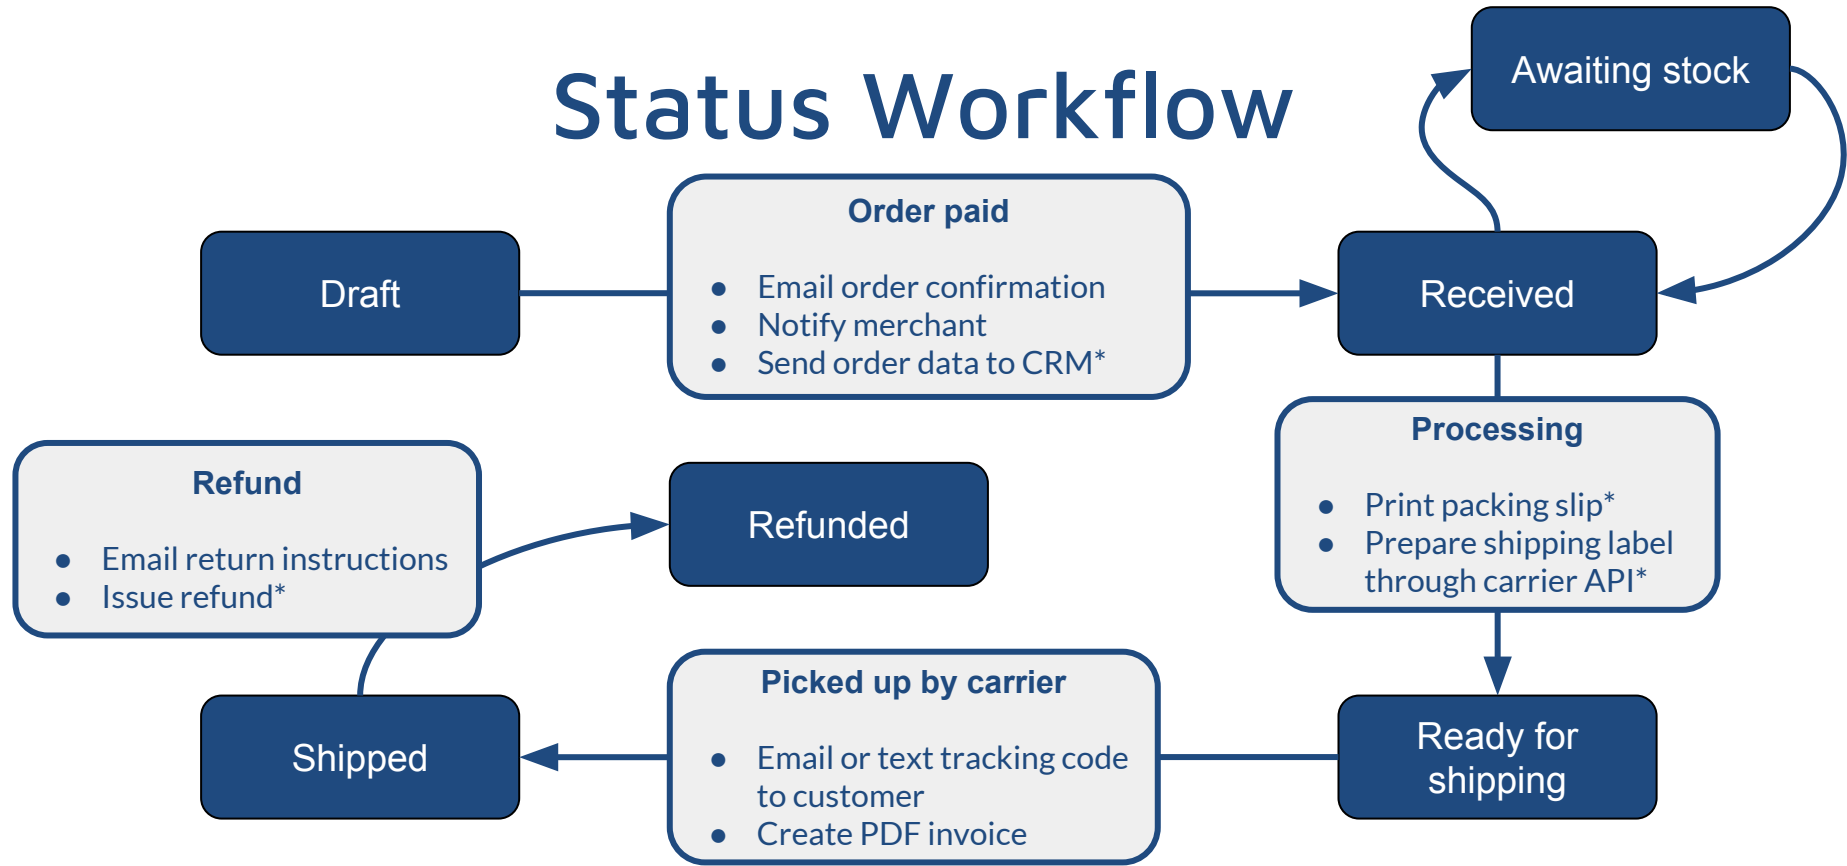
Status Workflow

Awaiting stock

Draft

Order paid

- Email order confirmation
- Notify merchant
- Send order data to CRM*

Received

Processing

- Print packing slip*
- Prepare shipping label through carrier API*

Refund

- Email return instructions
- Issue refund*

Refunded

Shipped

Picked up by carrier

- Email or text tracking code to customer
- Create PDF invoice

Ready for shipping